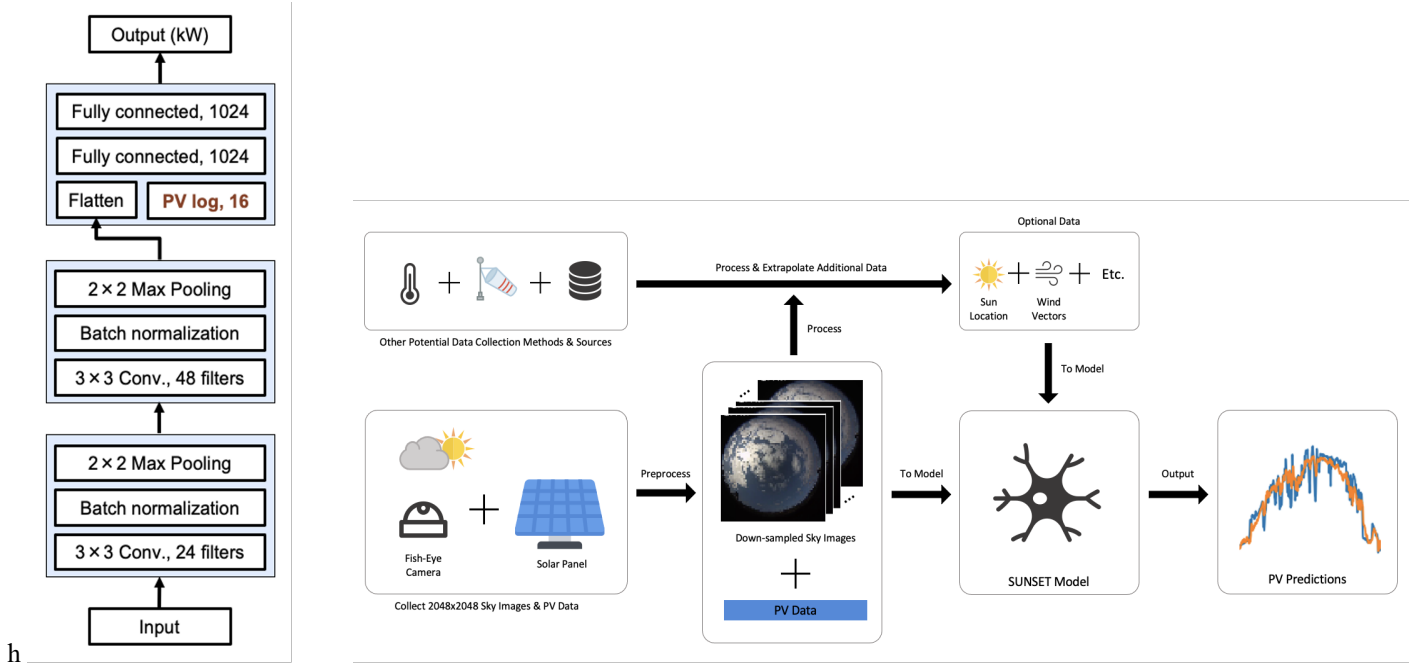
Output (kW)

Fully connected, 1024

Fully connected, 1024

Flatten

PV log, 16

$2\times2$ Max Pooling

Batch normalization

$3\times3$ Conv., 48 filters

$2\times2$ Max Pooling

Batch normalization

$3\times3$ Conv., 24 filters

Input

h

Other Potential Data Collection Methods & Sources

Process & Extrapolate Additional Data

Optional Data

Sun Location

Wind Vectors

Etc.

Process

To Model

Fish-Eye Camera

Solar Panel

Collect 2048x2048 Sky Images & PV Data

Preprocess

Down-sampled Sky Images

PV Data

To Model

SUNSET Model

Output

PV Predictions